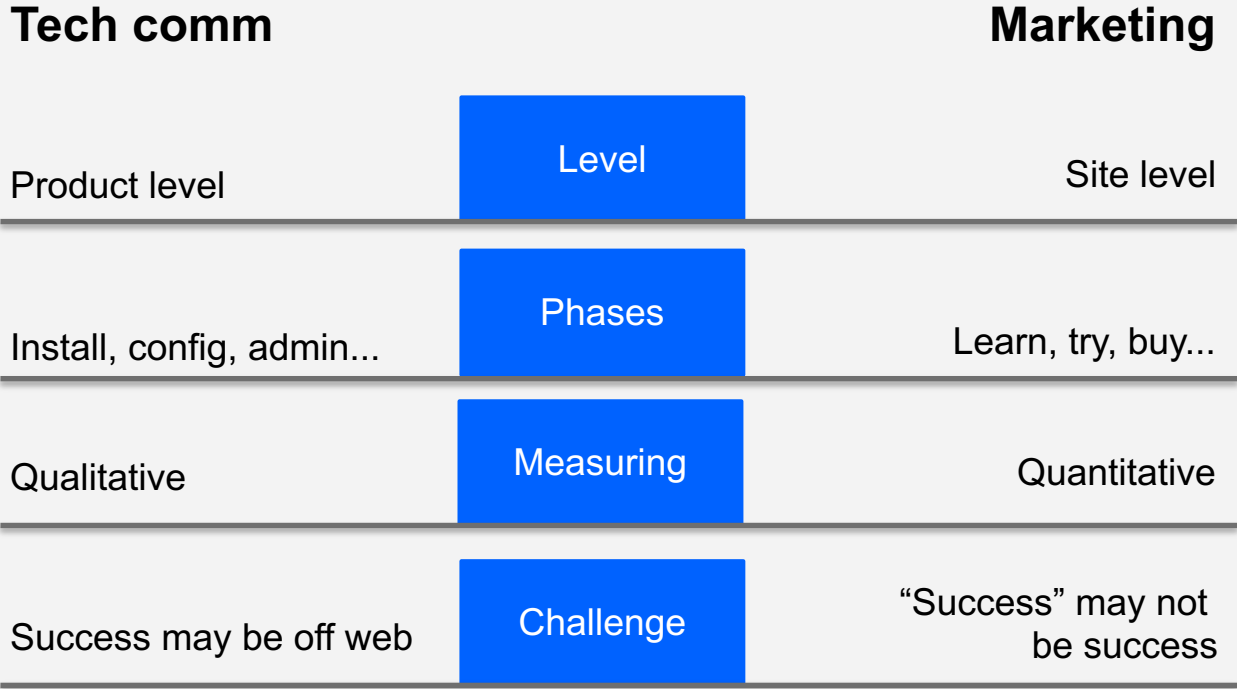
Tech comm

Marketing

Product level

Level

Site level

Install, config, admin...

Phases

Learn, try, buy...

Qualitative

Measuring

Quantitative

Success may be off web

Challenge

“Success” may not be success